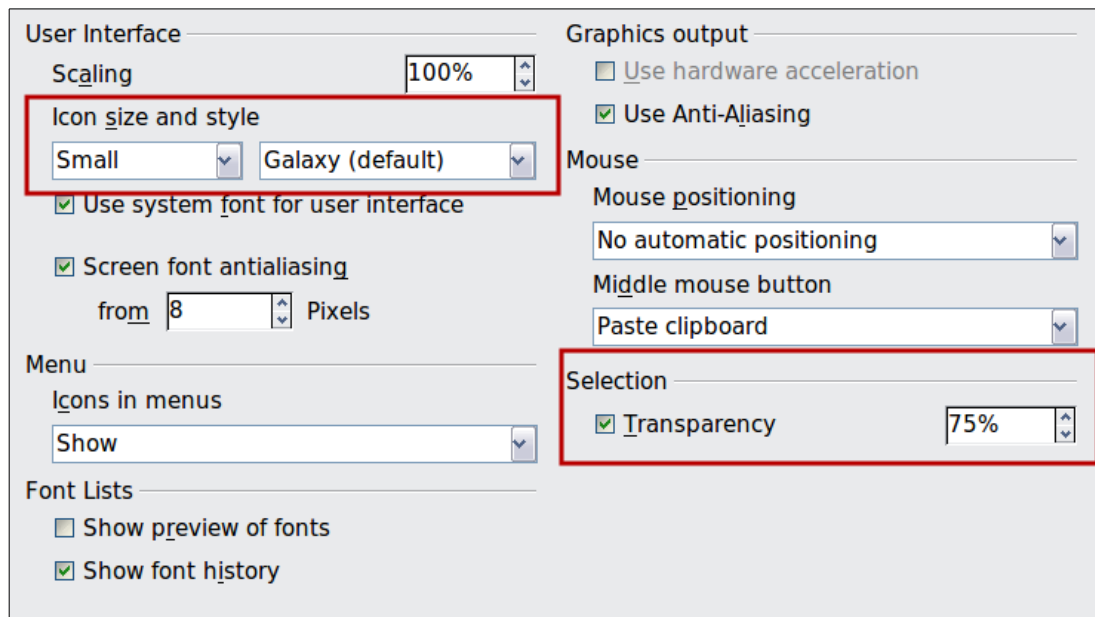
User Interface

Scaling 100%

Icon size and style

Small Galaxy (default)

Use system font for user interface

Screen font antialiasing

from 8 Pixels

Menu

Icons in menus

Show

Font Lists

Show preview of fonts

Show font history

Graphics output

Use hardware acceleration

Use Anti-Aliasing

Mouse

Mouse positioning

No automatic positioning

Middle mouse button

Paste clipboard

Selection

Transparency 75%